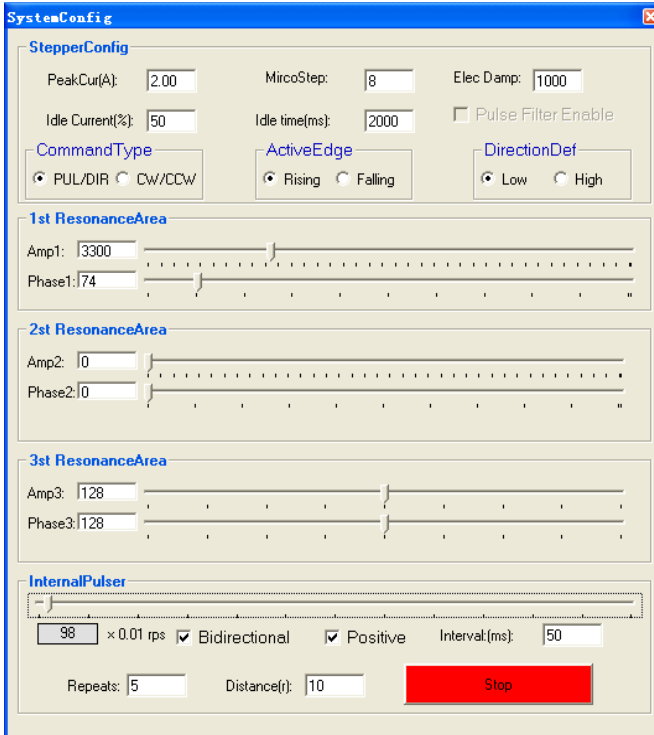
SystemConfig

StepperConfig

PeakCur(A): 2.00
MircoStep: 8
Elec Damp: 1000
Idle Current(%): 50
Idle time(ms): 2000
Pulse Filter Enable

CommandType
PUL/DIR CW/CCW

ActiveEdge
Rising Falling

DirectionDef
Low High

1st ResonanceArea
Amp1: 3300
Phase1: 74

2st ResonanceArea
Amp2: 0
Phase2: 0

3st ResonanceArea
Amp3: 128
Phase3: 128

InternalPulser
98 × 0.01 rps Bidirectional Positive Interval:(ms): 50
Repeats: 5 Distance(r): 10 Stop